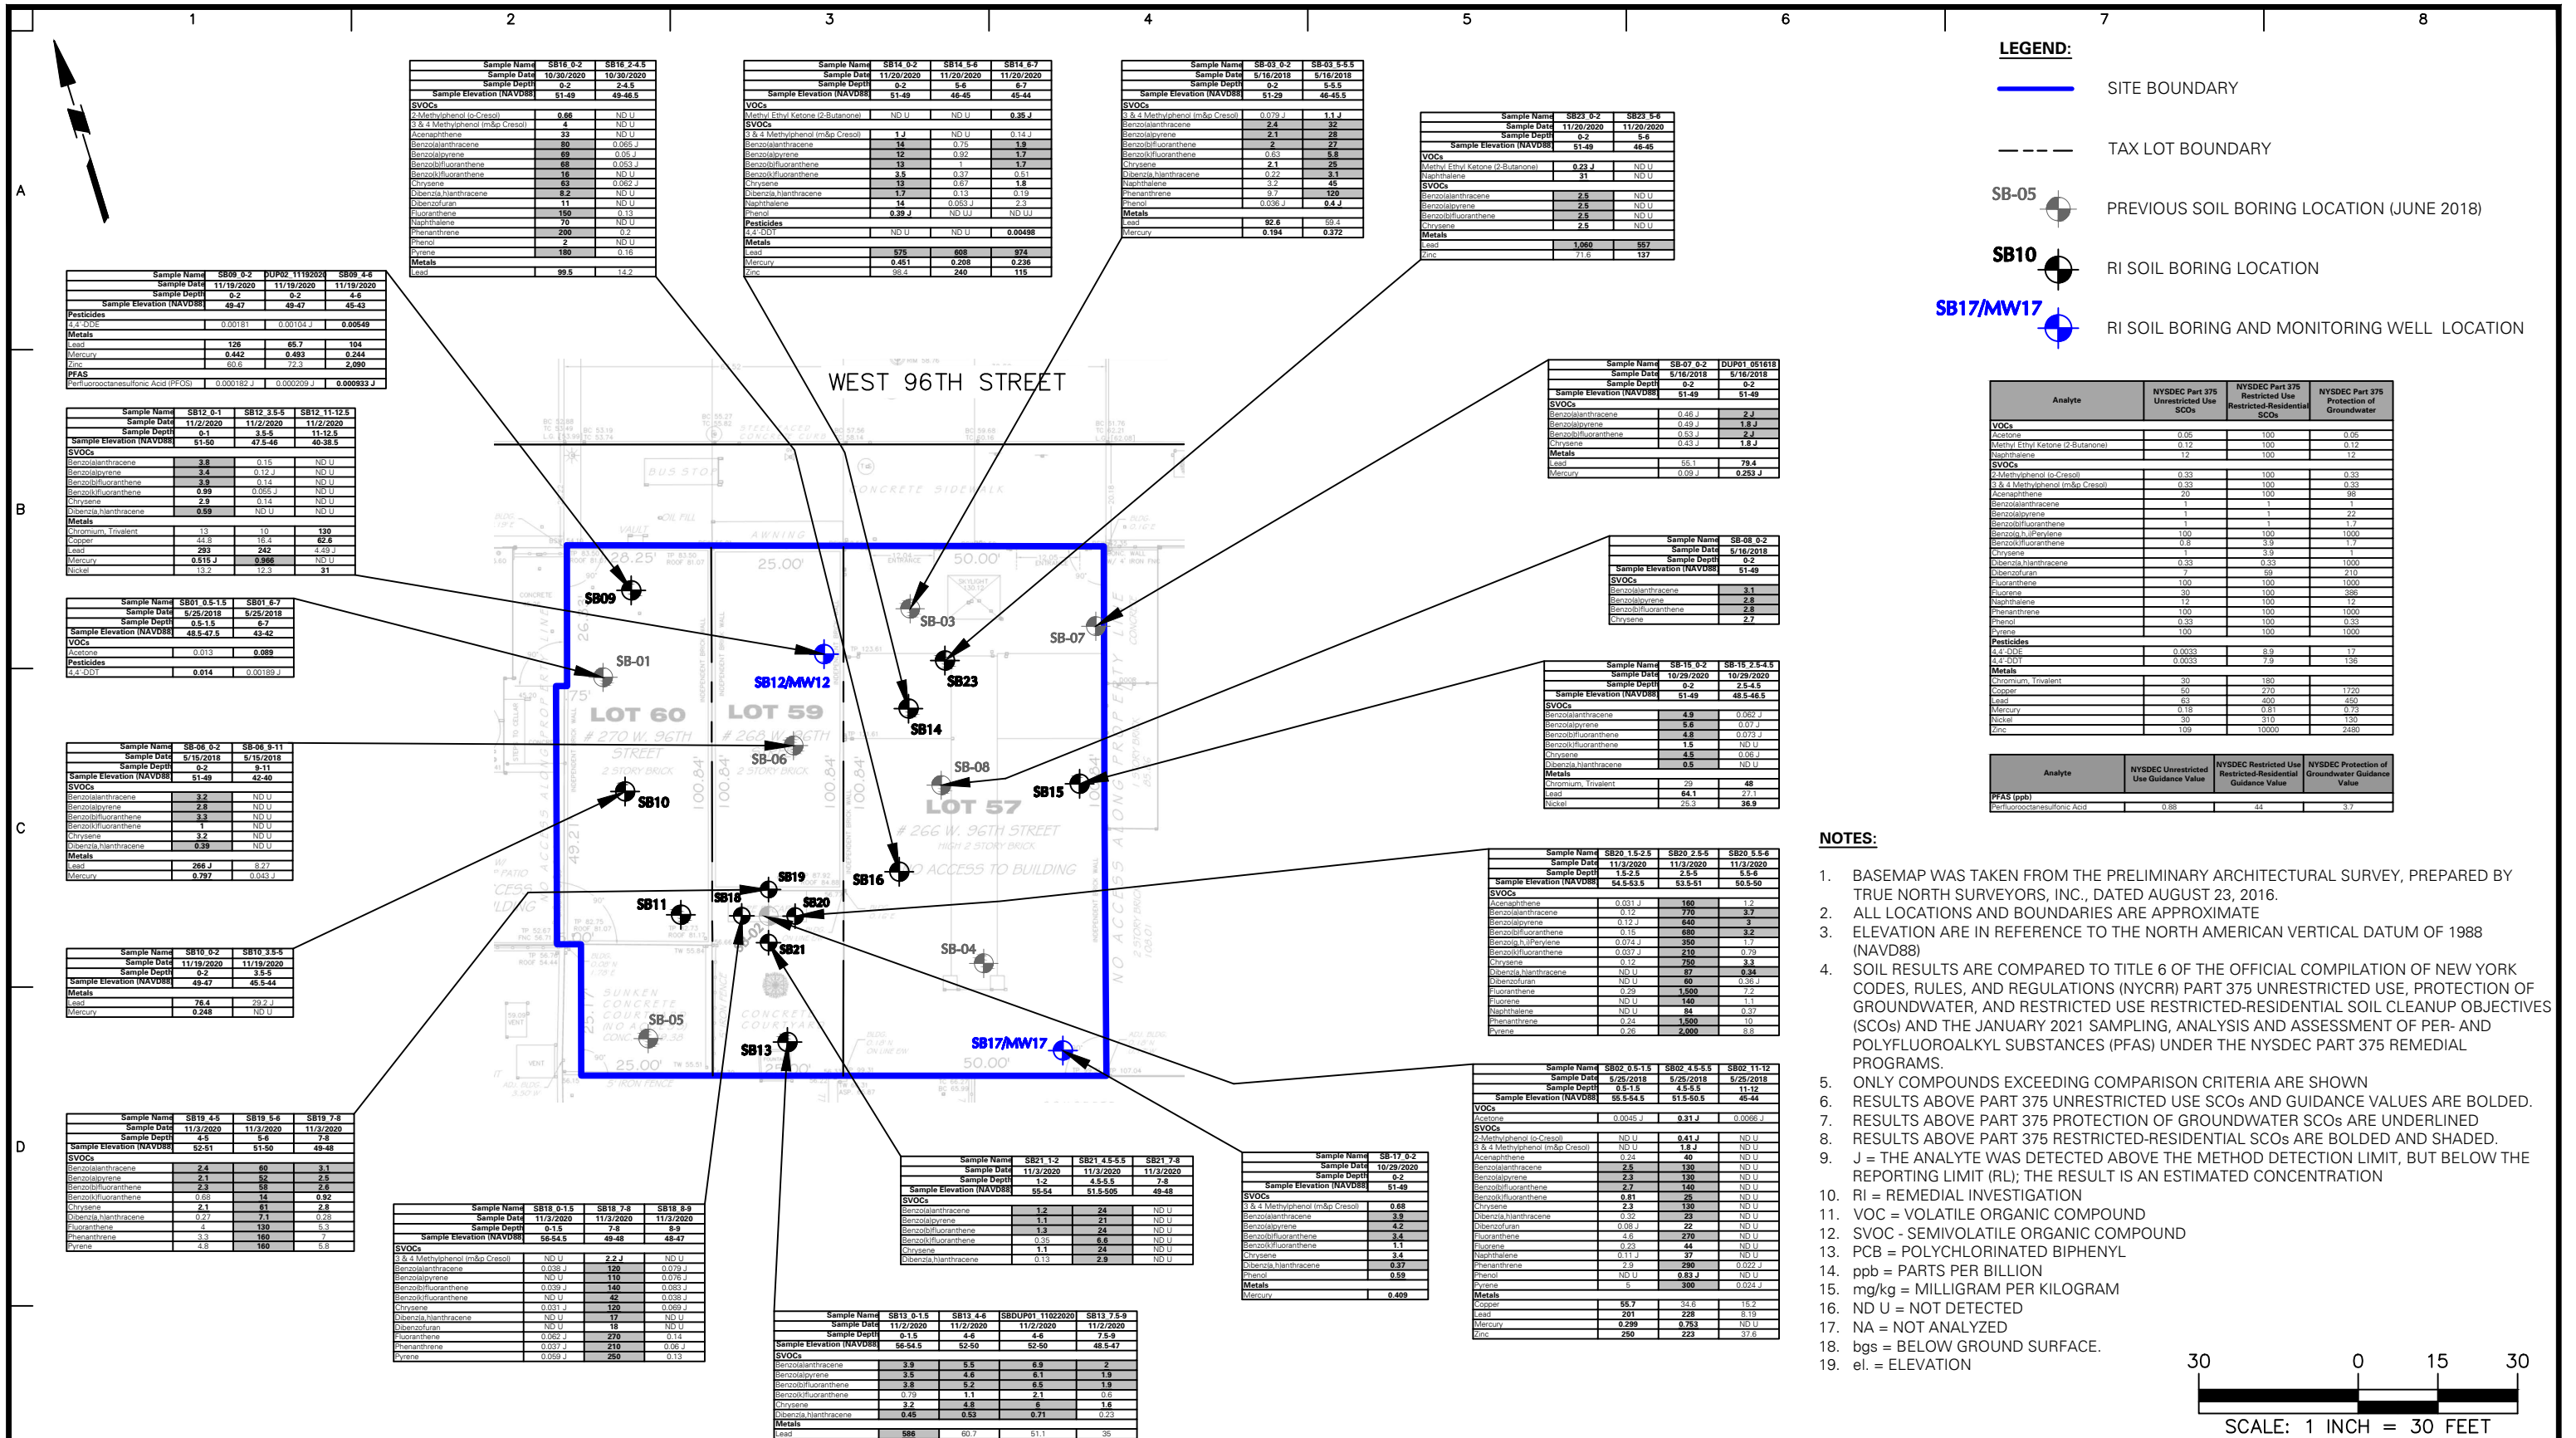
1 2 3 4 5 6 7 8

A B C D

LEGEND:

SITE BOUNDARY

TAX LOT BOUNDARY

SB-05 PREVIOUS SOIL BORING LOCATION (JUNE 2018)

SB10 RI SOIL BORING LOCATION

SB17/MW17 RI SOIL BORING AND MONITORING WELL LOCATION

| Sample Name | SB16_0-2 | SB16_2-4.5 |
|---|---|---|
| Sample Date | 10/30/2020 | 10/30/2020 |
| Sample Depth | 0-2 | 2-4.5 |
| Sample Elevation (NAVD88) | 51-49 | 49-46.5 |
| SVOCs | | |
| 2-Methylphenol (o-Cresol) | 0.66 | ND U |
| 3 & 4 Methylphenol (m&p Cresol) | 4 | ND U |
| Acenaphthene | 33 | ND U |
| Benzo(a)anthracene | 80 | 0.065 J |
| Benzo(a)pyrene | 69 | 0.05 J |
| Benzo(b)fluoranthene | 68 | 0.053 J |
| Benzo(k)fluoranthene | 16 | ND U |
| Chrysene | 63 | 0.062 J |
| Dibenz(a,h)anthracene | 8.2 | ND U |
| Dibenzofuran | 11 | ND U |
| Fluoranthene | 150 | 0.13 |
| Naphthalene | 70 | ND U |
| Phenanthrene | 200 | 0.2 |
| Phenol | 2 | ND U |
| Pyrene | 180 | 0.16 |
| Metals | | |
| Lead | 99.5 | 14.2 |

| Sample Name | SB14_0-2 | SB14_5-6 | SB14_6-7 |
|---|---|---|---|
| Sample Date | 11/20/2020 | 11/20/2020 | 11/20/2020 |
| Sample Depth | 0-2 | 5-6 | 6-7 |
| Sample Elevation (NAVD88) | 51-49 | 46-45 | 45-44 |
| VOCs | | | |
| Methyl Ethyl Ketone (2-Butanone) | ND U | ND U | 0.35 J |
| SVOCs | | | |
| 3 & 4 Methylphenol (m&p Cresol) | 1 J | ND U | 0.14 J |
| Benzo(a)anthracene | 14 | 0.75 | 1.9 |
| Benzo(a)pyrene | 12 | 0.92 | 1.7 |
| Benzo(b)fluoranthene | 13 | 1 | 1.7 |
| Benzo(k)fluoranthene | 3.5 | 0.37 | 0.51 |
| Chrysene | 13 | 0.67 | 1.8 |
| Dibenz(a,h)anthracene | 1.7 | 0.13 | 0.19 |
| Naphthalene | 14 | 0.053 J | 2.3 |
| Phenol | 0.39 J | ND UJ | ND UJ |
| Pesticides | | | |
| 4,4'-DDT | ND U | ND U | 0.00498 |
| Metals | | | |
| Lead | 575 | 608 | 974 |
| Mercury | 0.451 | 0.208 | 0.236 |
| Zinc | 98.4 | 240 | 115 |

| Sample Name | SB-03_0-2 | SB-03_5-5.5 |
|---|---|---|
| Sample Date | 5/16/2018 | 5/16/2018 |
| Sample Depth | 0-2 | 5-5.5 |
| Sample Elevation (NAVD88) | 51-29 | 46-45.5 |
| SVOCs | | |
| 3 & 4 Methylphenol (m&p Cresol) | 0.079 J | 1.1 J |
| Benzo(a)anthracene | 2.4 | 32 |
| Benzo(a)pyrene | 2.1 | 28 |
| Benzo(b)fluoranthene | 2 | 27 |
| Benzo(k)fluoranthene | 0.63 | 5.8 |
| Chrysene | 2.1 | 25 |
| Dibenz(a,h)anthracene | 0.22 | 3.1 |
| Naphthalene | 3.2 | 45 |
| Phenanthrene | 9.7 | 120 |
| Phenol | 0.036 J | 0.4 J |
| Metals | | |
| Lead | 92.6 | 59.4 |
| Mercury | 0.194 | 0.372 |

| Sample Name | SB23_0-2 | SB23_5-6 |
|---|---|---|
| Sample Date | 11/20/2020 | 11/20/2020 |
| Sample Depth | 0-2 | 5-6 |
| Sample Elevation (NAVD88) | 51-49 | 46-45 |
| VOCs | | |
| Methyl Ethyl Ketone (2-Butanone) | 0.23 J | ND U |
| Naphthalene | 31 | ND U |
| SVOCs | | |
| Benzo(a)anthracene | 2.5 | ND U |
| Benzo(a)pyrene | 2.5 | ND U |
| Benzo(b)fluoranthene | 2.5 | ND U |
| Chrysene | 2.5 | ND U |
| Metals | | |
| Lead | 1,060 | 557 |
| Zinc | 71.6 | 137 |

| Sample Name | SB09_0-2 | DUP02_11192020 | SB09_4-6 |
|---|---|---|---|
| Sample Date | 11/19/2020 | 11/19/2020 | 11/19/2020 |
| Sample Depth | 0-2 | 0-2 | 4-6 |
| Sample Elevation (NAVD88) | 49-47 | 49-47 | 45-43 |
| Pesticides | | | |
| 4,4'-DDE | 0.00181 | 0.00104 J | 0.00549 |
| Metals | | | |
| Lead | 126 | 65.7 | 104 |
| Mercury | 0.442 | 0.493 | 0.244 |
| Zinc | 60.6 | 72.3 | 2,090 |
| PFAS | | | |
| Perfluorooctanesulfonic Acid (PFOS) | 0.000182 J | 0.000209 J | 0.000933 J |

| Sample Name | SB12_0-1 | SB12_3.5-5 | SB12_11-12.5 |
|---|---|---|---|
| Sample Date | 11/2/2020 | 11/2/2020 | 11/2/2020 |
| Sample Depth | 0-1 | 3.5-5 | 11-12.5 |
| Sample Elevation (NAVD88) | 51-50 | 47.5-46 | 40-38.5 |
| SVOCs | | | |
| Benzo(a)anthracene | 3.8 | 0.15 | ND U |
| Benzo(a)pyrene | 3.4 | 0.12 J | ND U |
| Benzo(b)fluoranthene | 3.9 | 0.14 | ND U |
| Benzo(k)fluoranthene | 0.99 | 0.055 J | ND U |
| Chrysene | 2.9 | 0.14 | ND U |
| Dibenz(a,h)anthracene | 0.59 | ND U | ND U |
| Metals | | | |
| Chromium, Trivalent | 13 | 10 | 130 |
| Copper | 44.8 | 16.4 | 62.6 |
| Lead | 293 | 242 | 4.49 J |
| Mercury | 0.515 J | 0.966 | ND U |
| Nickel | 13.2 | 12.3 | 31 |

| Sample Name | SB01_0.5-1.5 | SB01_6-7 |
|---|---|---|
| Sample Date | 5/25/2018 | 5/25/2018 |
| Sample Depth | 0.5-1.5 | 6-7 |
| Sample Elevation (NAVD88) | 48.5-47.5 | 43-42 |
| VOCs | | |
| Acetone | 0.013 | 0.089 |
| Pesticides | | |
| 4,4'-DDT | 0.014 | 0.00189 J |

| Sample Name | SB-06_0-2 | SB-06_9-11 |
|---|---|---|
| Sample Date | 5/15/2018 | 5/15/2018 |
| Sample Depth | 0-2 | 9-11 |
| Sample Elevation (NAVD88) | 51-49 | 42-40 |
| SVOCs | | |
| Benzo(a)anthracene | 3.2 | ND U |
| Benzo(a)pyrene | 2.8 | ND U |
| Benzo(b)fluoranthene | 3.3 | ND U |
| Benzo(k)fluoranthene | 1 | ND U |
| Chrysene | 3.2 | ND U |
| Dibenz(a,h)anthracene | 0.39 | ND U |
| Metals | | |
| Lead | 266 J | 8.27 |
| Mercury | 0.797 | 0.043 J |

| Sample Name | SB10_0-2 | SB10_3.5-5 |
|---|---|---|
| Sample Date | 11/19/2020 | 11/19/2020 |
| Sample Depth | 0-2 | 3.5-5 |
| Sample Elevation (NAVD88) | 49-47 | 45.5-44 |
| Metals | | |
| Lead | 76.4 | 29.2 J |
| Mercury | 0.248 | ND U |

| Sample Name | SB19_4-5 | SB19_5-6 | SB19_7-8 |
|---|---|---|---|
| Sample Date | 11/3/2020 | 11/3/2020 | 11/3/2020 |
| Sample Depth | 4-5 | 5-6 | 7-8 |
| Sample Elevation (NAVD88) | 52-51 | 51-50 | 49-48 |
| SVOCs | | | |
| Benzo(a)anthracene | 2.4 | 60 | 3.1 |
| Benzo(a)pyrene | 2.1 | 52 | 2.5 |
| Benzo(b)fluoranthene | 2.3 | 58 | 2.6 |
| Benzo(k)fluoranthene | 0.68 | 14 | 0.92 |
| Chrysene | 2.1 | 61 | 2.8 |
| Dibenz(a,h)anthracene | 0.27 | 7.1 | 0.28 |
| Fluoranthene | 4 | 130 | 5.3 |
| Phenanthrene | 3.3 | 160 | 7 |
| Pyrene | 4.8 | 160 | 5.8 |

| Sample Name | SB18_0-1.5 | SB18_7-8 | SB18_8-9 |
|---|---|---|---|
| Sample Date | 11/3/2020 | 11/3/2020 | 11/3/2020 |
| Sample Depth | 0-1.5 | 7-8 | 8-9 |
| Sample Elevation (NAVD88) | 56-54.5 | 49-48 | 48-47 |
| SVOCs | | | |
| 3 & 4 Methylphenol (m&p Cresol) | ND U | 2.2 J | ND U |
| Benzo(a)anthracene | 0.038 J | 120 | 0.079 J |
| Benzo(a)pyrene | ND U | 110 | 0.076 J |
| Benzo(b)fluoranthene | 0.039 J | 140 | 0.083 J |
| Benzo(k)fluoranthene | ND U | 42 | 0.038 J |
| Chrysene | 0.031 J | 120 | 0.069 J |
| Dibenz(a,h)anthracene | ND U | 17 | ND U |
| Dibenzofuran | ND U | 18 | ND U |
| Fluoranthene | 0.062 J | 270 | 0.14 |
| Phenanthrene | 0.037 J | 210 | 0.06 J |
| Pyrene | 0.059 J | 250 | 0.13 |

| Sample Name | SB13_0-1.5 | SB13_4-6 | SBDUP01_11022020 | SB13_7.5-9 |
|---|---|---|---|---|
| Sample Date | 11/2/2020 | 11/2/2020 | 11/2/2020 | 11/2/2020 |
| Sample Depth | 0-1.5 | 4-6 | 4-6 | 7.5-9 |
| Sample Elevation (NAVD88) | 56-54.5 | 52-50 | 52-50 | 48.5-47 |
| SVOCs | | | | |
| Benzo(a)anthracene | 3.9 | 5.5 | 6.9 | 2 |
| Benzo(a)pyrene | 3.5 | 4.6 | 6.1 | 1.9 |
| Benzo(b)fluoranthene | 3.8 | 5.2 | 6.5 | 1.9 |
| Benzo(k)fluoranthene | 0.79 | 1.1 | 2.1 | 0.6 |
| Chrysene | 3.2 | 4.8 | 6 | 1.6 |
| Dibenz(a,h)anthracene | 0.45 | 0.53 | 0.71 | 0.23 |
| Metals | | | | |
| Lead | 586 | 60.7 | 51.1 | 35 |

| Sample Name | SB21_1-2 | SB21_4.5-5.5 | SB21_7-8 |
|---|---|---|---|
| Sample Date | 11/3/2020 | 11/3/2020 | 11/3/2020 |
| Sample Depth | 1-2 | 4.5-5.5 | 7-8 |
| Sample Elevation (NAVD88) | 55-54 | 51.5-50.5 | 49-48 |
| SVOCs | | | |
| Benzo(a)anthracene | 1.2 | 24 | ND U |
| Benzo(a)pyrene | 1.1 | 21 | ND U |
| Benzo(b)fluoranthene | 1.3 | 24 | ND U |
| Benzo(k)fluoranthene | 0.35 | 6.6 | ND U |
| Chrysene | 1.1 | 24 | ND U |
| Dibenz(a,h)anthracene | 0.13 | 2.9 | ND U |

| Sample Name | SB-17_0-2 |
|---|---|
| Sample Date | 10/29/2020 |
| Sample Depth | 0-2 |
| Sample Elevation (NAVD88) | 51-49 |
| SVOCs | |
| 3 & 4 Methylphenol (m&p Cresol) | 0.68 |
| Benzo(a)anthracene | 3.9 |
| Benzo(a)pyrene | 4.2 |
| Benzo(b)fluoranthene | 3.4 |
| Benzo(k)fluoranthene | 1.1 |
| Chrysene | 3.4 |
| Dibenz(a,h)anthracene | 0.37 |
| Phenol | 0.59 |
| Metals | |
| Mercury | 0.409 |

| Sample Name | SB-07_0-2 | DUP01_051618 |
|---|---|---|
| Sample Date | 5/16/2018 | 5/16/2018 |
| Sample Depth | 0-2 | 0-2 |
| Sample Elevation (NAVD88) | 51-49 | 51-49 |
| SVOCs | | |
| Benzo(a)anthracene | 0.46 J | 2 J |
| Benzo(a)pyrene | 0.49 J | 1.8 J |
| Benzo(b)fluoranthene | 0.53 J | 2 J |
| Chrysene | 0.43 J | 1.8 J |
| Metals | | |
| Lead | 55.1 | 79.4 |
| Mercury | 0.09 J | 0.253 J |

| Sample Name | SB-08_0-2 |
|---|---|
| Sample Date | 5/16/2018 |
| Sample Depth | 0-2 |
| Sample Elevation (NAVD88) | 51-49 |
| SVOCs | |
| Benzo(a)anthracene | 3.1 |
| Benzo(a)pyrene | 2.8 |
| Benzo(b)fluoranthene | 2.8 |
| Chrysene | 2.7 |

| Sample Name | SB-15_0-2 | SB-15_2.5-4.5 |
|---|---|---|
| Sample Date | 10/29/2020 | 10/29/2020 |
| Sample Depth | 0-2 | 2.5-4.5 |
| Sample Elevation (NAVD88) | 51-49 | 48.5-46.5 |
| SVOCs | | |
| Benzo(a)anthracene | 4.9 | 0.062 J |
| Benzo(a)pyrene | 5.6 | 0.07 J |
| Benzo(b)fluoranthene | 4.8 | 0.073 J |
| Benzo(k)fluoranthene | 1.5 | ND U |
| Chrysene | 4.5 | 0.06 J |
| Dibenz(a,h)anthracene | 0.5 | ND U |
| Metals | | |
| Chromium, Trivalent | 29 | 48 |
| Lead | 64.1 | 27.1 |
| Nickel | 25.3 | 36.9 |

| Sample Name | SB20_1.5-2.5 | SB20_2.5-5 | SB20_5.5-6 |
|---|---|---|---|
| Sample Date | 11/3/2020 | 11/3/2020 | 11/3/2020 |
| Sample Depth | 1.5-2.5 | 2.5-5 | 5.5-6 |
| Sample Elevation (NAVD88) | 54.5-53.5 | 53.5-51 | 50.5-50 |
| SVOCs | | | |
| Acenaphthene | 0.031 J | 160 | 1.2 |
| Benzo(a)anthracene | 0.12 | 770 | 3.7 |
| Benzo(a)pyrene | 0.12 J | 640 | 3 |
| Benzo(b)fluoranthene | 0.15 | 680 | 3.2 |
| Benzo(g,h,i)Perylene | 0.074 J | 350 | 1.7 |
| Benzo(k)fluoranthene | 0.037 J | 210 | 0.79 |
| Chrysene | 0.12 | 750 | 3.3 |
| Dibenz(a,h)anthracene | ND U | 87 | 0.34 |
| Dibenzofuran | ND U | 60 | 0.36 J |
| Fluoranthene | 0.29 | 1,500 | 7.2 |
| Fluorene | ND U | 140 | 1.1 |
| Naphthalene | ND U | 84 | 0.37 |
| Phenanthrene | 0.24 | 1,500 | 10 |
| Pyrene | 0.26 | 2,000 | 8.8 |

| Sample Name | SB02_0.5-1.5 | SB02_4.5-5.5 | SB02_11-12 |
|---|---|---|---|
| Sample Date | 5/25/2018 | 5/25/2018 | 5/25/2018 |
| Sample Depth | 0.5-1.5 | 4.5-5.5 | 11-12 |
| Sample Elevation (NAVD88) | 55.5-54.5 | 51.5-50.5 | 45-44 |
| VOCs | | | |
| Acetone | 0.0045 J | 0.31 J | 0.0066 J |
| SVOCs | | | |
| 2-Methylphenol (o-Cresol) | ND U | 0.41 J | ND U |
| 3 & 4 Methylphenol (m&p Cresol) | ND U | 1.8 J | ND U |
| Acenaphthene | 0.24 | 40 | ND U |
| Benzo(a)anthracene | 2.5 | 130 | ND U |
| Benzo(a)pyrene | 2.3 | 130 | ND U |
| Benzo(b)fluoranthene | 2.7 | 140 | ND U |
| Benzo(k)fluoranthene | 0.81 | 25 | ND U |
| Chrysene | 2.3 | 130 | ND U |
| Dibenz(a,h)anthracene | 0.32 | 23 | ND U |
| Dibenzofuran | 0.08 J | 22 | ND U |
| Fluoranthene | 4.6 | 270 | ND U |
| Fluorene | 0.23 | 44 | ND U |
| Naphthalene | 0.11 J | 37 | ND U |
| Phenanthrene | 2.9 | 290 | 0.022 J |
| Phenol | ND U | 0.83 J | ND U |
| Pyrene | 5 | 300 | 0.024 J |
| Metals | | | |
| Copper | 55.7 | 34.6 | 15.2 |
| Lead | 201 | 228 | 8.19 |
| Mercury | 0.299 | 0.753 | ND U |
| Zinc | 250 | 223 | 37.6 |

| Analyte | NYSDEC Part 375 Unrestricted Use SCOs | NYSDEC Part 375 Restricted Use Restricted-Residential SCOs | NYSDEC Part 375 Protection of Groundwater |
|---|---|---|---|
| VOCs | | | |
| Acetone | 0.05 | 100 | 0.05 |
| Methyl Ethyl Ketone (2-Butanone) | 0.12 | 100 | 0.12 |
| Naphthalene | 12 | 100 | 12 |
| SVOCs | | | |
| 2-Methylphenol (o-Cresol) | 0.33 | 100 | 0.33 |
| 3 & 4 Methylphenol (m&p Cresol) | 0.33 | 100 | 0.33 |
| Acenaphthene | 20 | 100 | 98 |
| Benzo(a)anthracene | 1 | 1 | 1 |
| Benzo(a)pyrene | 1 | 1 | 22 |
| Benzo(b)fluoranthene | 1 | 1 | 1.7 |
| Benzo(g,h,i)Perylene | 100 | 100 | 1000 |
| Benzo(k)fluoranthene | 0.8 | 3.9 | 1.7 |
| Chrysene | 1 | 3.9 | 1 |
| Dibenz(a,h)anthracene | 0.33 | 0.33 | 1000 |
| Dibenzofuran | 7 | 59 | 210 |
| Fluoranthene | 100 | 100 | 1000 |
| Fluorene | 30 | 100 | 386 |
| Naphthalene | 12 | 100 | 12 |
| Phenanthrene | 100 | 100 | 1000 |
| Phenol | 0.33 | 100 | 0.33 |
| Pyrene | 100 | 100 | 1000 |
| Pesticides | | | |
| 4,4'-DDE | 0.0033 | 8.9 | 17 |
| 4,4'-DDT | 0.0033 | 7.9 | 136 |
| Metals | | | |
| Chromium, Trivalent | 30 | 180 | |
| Copper | 50 | 270 | 1720 |
| Lead | 63 | 400 | 450 |
| Mercury | 0.18 | 0.81 | 0.73 |
| Nickel | 30 | 310 | 130 |
| Zinc | 109 | 10000 | 2480 |

| Analyte | NYSDEC Unrestricted Use Guidance Value | NYSDEC Restricted Use Restricted-Residential Guidance Value | NYSDEC Protection of Groundwater Guidance Value |
|---|---|---|---|
| PFAS (ppb) | | | |
| Perfluorooctanesulfonic Acid | 0.88 | 44 | 3.7 |

WEST 96TH STREET

BUS STOP

CONCRETE SIDEWALK

AWNING

LOT 60 # 270 W. 96TH STREET 2 STORY BRICK

LOT 59 # 268 W. 96TH 2 STORY BRICK

LOT 57 # 266 W. 96TH STREET HIGH 2 STORY BRICK

NO ACCESS TO BUILDING

SUNKEN CONCRETE COURTYARD

CONCRETE COURTYARD

28.25' 25.00' 50.00' 25.00' 25.00' 50.00' 100.84' 100.84' 100.84'

SB09 SB-01 SB12/MW12 SB-03 SB23 SB-07 SB14 SB-06 SB-08 SB15 SB10 SB19 SB16 SB11 SB18 SB20 SB21 SB-04 SB-05 SB13 SB17/MW17

NOTES:

1. BASEMAP WAS TAKEN FROM THE PRELIMINARY ARCHITECTURAL SURVEY, PREPARED BY TRUE NORTH SURVEYORS, INC., DATED AUGUST 23, 2016.
2. ALL LOCATIONS AND BOUNDARIES ARE APPROXIMATE
3. ELEVATION ARE IN REFERENCE TO THE NORTH AMERICAN VERTICAL DATUM OF 1988 (NAVD88)
4. SOIL RESULTS ARE COMPARED TO TITLE 6 OF THE OFFICIAL COMPILATION OF NEW YORK CODES, RULES, AND REGULATIONS (NYCRR) PART 375 UNRESTRICTED USE, PROTECTION OF GROUNDWATER, AND RESTRICTED USE RESTRICTED-RESIDENTIAL SOIL CLEANUP OBJECTIVES (SCOs) AND THE JANUARY 2021 SAMPLING, ANALYSIS AND ASSESSMENT OF PER- AND POLYFLUOROALKYL SUBSTANCES (PFAS) UNDER THE NYSDEC PART 375 REMEDIAL PROGRAMS.
5. ONLY COMPOUNDS EXCEEDING COMPARISON CRITERIA ARE SHOWN
6. RESULTS ABOVE PART 375 UNRESTRICTED USE SCOs AND GUIDANCE VALUES ARE BOLDED.
7. RESULTS ABOVE PART 375 PROTECTION OF GROUNDWATER SCOs ARE UNDERLINED
8. RESULTS ABOVE PART 375 RESTRICTED-RESIDENTIAL SCOs ARE BOLDED AND SHADED.
9. J = THE ANALYTE WAS DETECTED ABOVE THE METHOD DETECTION LIMIT, BUT BELOW THE REPORTING LIMIT (RL); THE RESULT IS AN ESTIMATED CONCENTRATION
10. RI = REMEDIAL INVESTIGATION
11. VOC = VOLATILE ORGANIC COMPOUND
12. SVOC - SEMIVOLATILE ORGANIC COMPOUND
13. PCB = POLYCHLORINATED BIPHENYL
14. ppb = PARTS PER BILLION
15. mg/kg = MILLIGRAM PER KILOGRAM
16. ND U = NOT DETECTED
17. NA = NOT ANALYZED
18. bgs = BELOW GROUND SURFACE.
19. el. = ELEVATION

30 0 15 30

SCALE: 1 INCH = 30 FEET